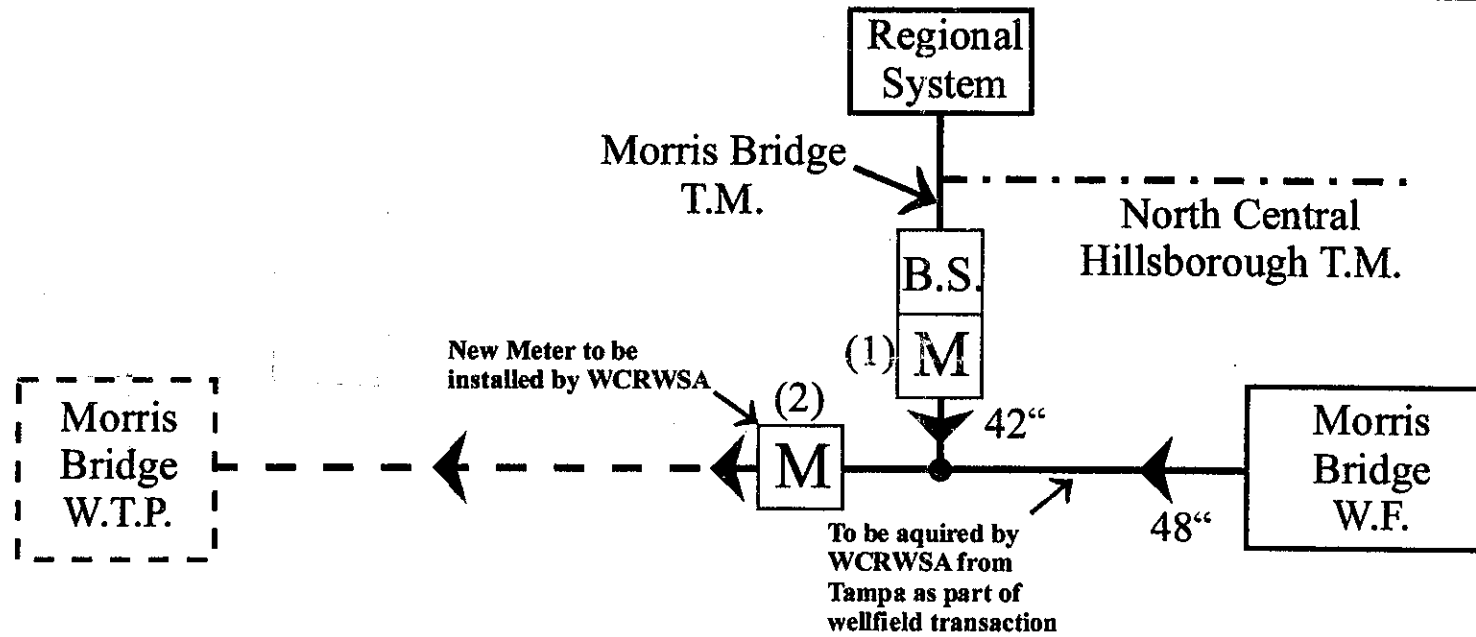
Regional System

Morris Bridge T.M.

North Central Hillsborough T.M.

B.S.

(1) M

New Meter to be installed by WCRWSA

(2)

M

42"

Morris Bridge W.T.P.

Morris Bridge W.F.

48"

To be aquired by WCRWSA from Tampa as part of wellfield transaction